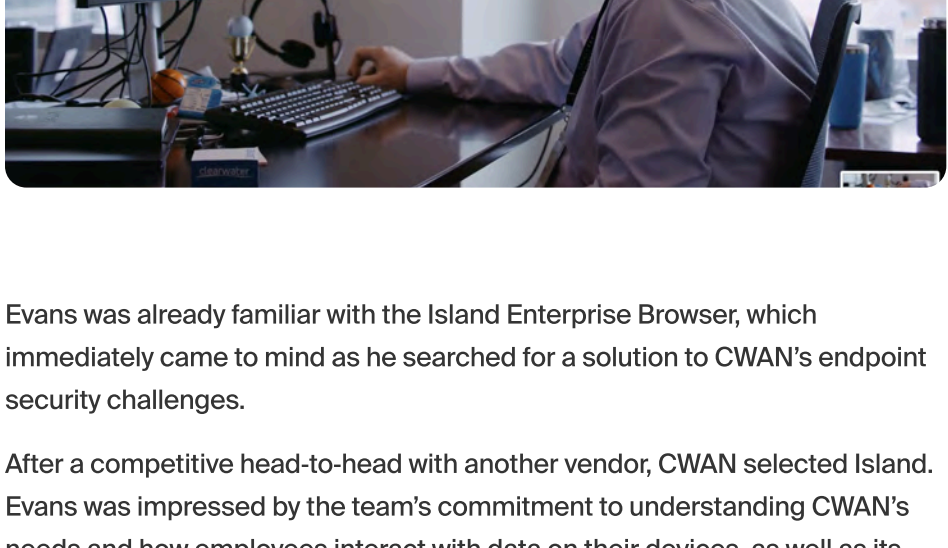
clearwater

Evans was already familiar with the Island Enterprise Browser, which immediately came to mind as he searched for a solution to CWAN's endpoint security challenges.

After a competitive head-to-head with another vendor, CWAN selected Island. Evans was impressed by the team's commitment to understanding CWAN's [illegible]